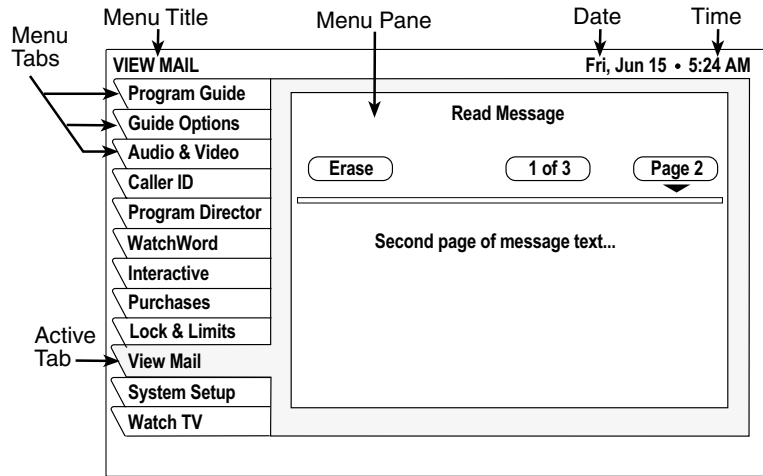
Menu Title

Menu Pane

Date

Time

Menu Tabs

VIEW MAIL

Fri, Jun 15 • 5:24 AM

Program Guide

Guide Options

Audio & Video

Caller ID

Program Director

WatchWord

Interactive

Purchases

Lock & Limits

Active Tab

View Mail

System Setup

Watch TV

Read Message

Erase

1 of 3

Page 2

Second page of message text...